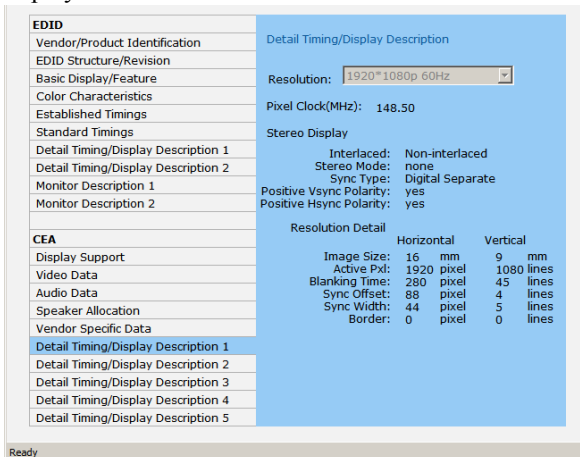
EDID
Vendor/Product Identification
EDID Structure/Revision
Basic Display/Feature
Color Characteristics
Established Timings
Standard Timings
Detail Timing/Display Description 1
Detail Timing/Display Description 2
Monitor Description 1
Monitor Description 2

CEA
Display Support
Video Data
Audio Data
Speaker Allocation
Vendor Specific Data
Detail Timing/Display Description 1
Detail Timing/Display Description 2
Detail Timing/Display Description 3
Detail Timing/Display Description 4
Detail Timing/Display Description 5

Detail Timing/Display Description

Resolution: 1920*1080p 60Hz

Pixel Clock(MHz): 148.50

Stereo Display

Interlaced: Non-interlaced
Stereo Mode: none
Sync Type: Digital Separate
Positive Vsync Polarity: yes
Positive Hsync Polarity: yes

Resolution Detail

| | Horizontal | | Vertical | |
|---|---|---|---|---|
| Image Size: | 16 | mm | 9 | mm |
| Active Pxl: | 1920 | pixel | 1080 | lines |
| Blanking Time: | 280 | pixel | 45 | lines |
| Sync Offset: | 88 | pixel | 4 | lines |
| Sync Width: | 44 | pixel | 5 | lines |
| Border: | 0 | pixel | 0 | lines |

Ready